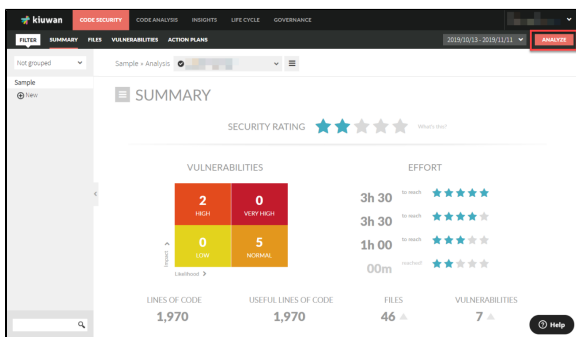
kiuwan CODE SECURITY CODE ANALYSIS INSIGHTS LIFE CYCLE GOVERNANCE

FILTER SUMMARY FILES VULNERABILITIES ACTION PLANS

2019/10/13 - 2019/11/11 ANALYZE

Not grouped

Sample » Analysis

Sample

New

SUMMARY

SECURITY RATING What's this?

VULNERABILITIES

| 2 HIGH | 0 VERY HIGH |
|---|---|
| 0 LOW | 5 NORMAL |

Impact

Likelihood

EFFORT

3h 30 to reach

3h 30 to reach

1h 00 to reach

00m reached

LINES OF CODE 1,970

USEFUL LINES OF CODE 1,970

FILES 46

VULNERABILITIES 7

Help